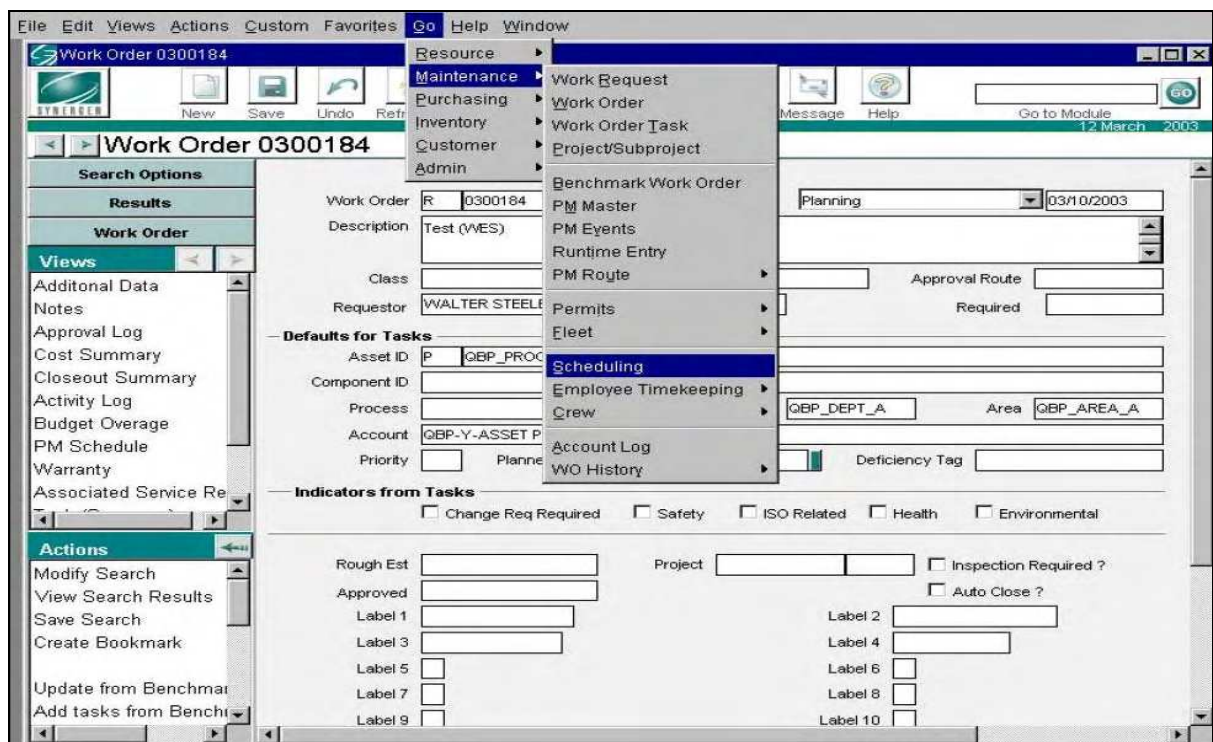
File Edit Views Actions Custom Favorites Go Help Window

Work Order 0300184

SYNERGEN New Save Undo Refr

Resource
Maintenance
Purchasing
Inventory
Customer
Admin

Work Request
Work Order
Work Order Task
Project/Subproject
Benchmark Work Order
PM Master
PM Events
Runtime Entry
PM Route
Permits
Fleet
Scheduling
Employee Timekeeping
Crew
Account Log
WO History

Message Help Go to Module
12 March 2003

Work Order 0300184

Search Options
Results
Work Order

Views
Additonal Data
Notes
Approval Log
Cost Summary
Closeout Summary
Activity Log
Budget Overage
PM Schedule
Warranty
Associated Service Re

Actions
Modify Search
View Search Results
Save Search
Create Bookmark

Update from Benchmai
Add tasks from Bench

Work Order R 0300184 Planning 03/10/2003
Description Test (WES)
Class Approval Route
Requestor WALTER STEELE Required
Defaults for Tasks
Asset ID P QBP_PROC
Component ID
Process QBP_DEPT_A Area QBP_AREA_A
Account QBP-Y-ASSET P
Priority Planne Deficiency Tag
Indicators from Tasks
Change Req Required Safety ISO Related Health Environmental

Rough Est Project Inspection Required ?
Approved Auto Close ?
Label 1 Label 2
Label 3 Label 4
Label 5 Label 6
Label 7 Label 8
Label 9 Label 10